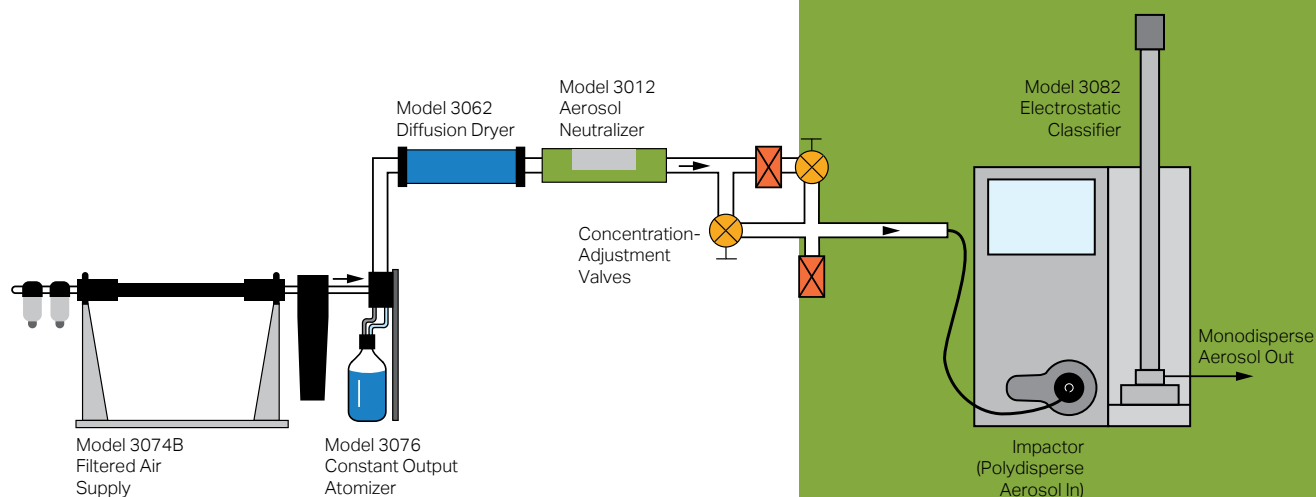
Model 3062
Diffusion Dryer

Model 3012
Aerosol
Neutralizer

Model 3082
Electrostatic
Classifier

Concentration-
Adjustment
Valves

Monodisperse
Aerosol Out

Model 3074B
Filtered Air
Supply

Model 3076
Constant Output
Atomizer

Impactor
(Polydisperse
Aerosol In)